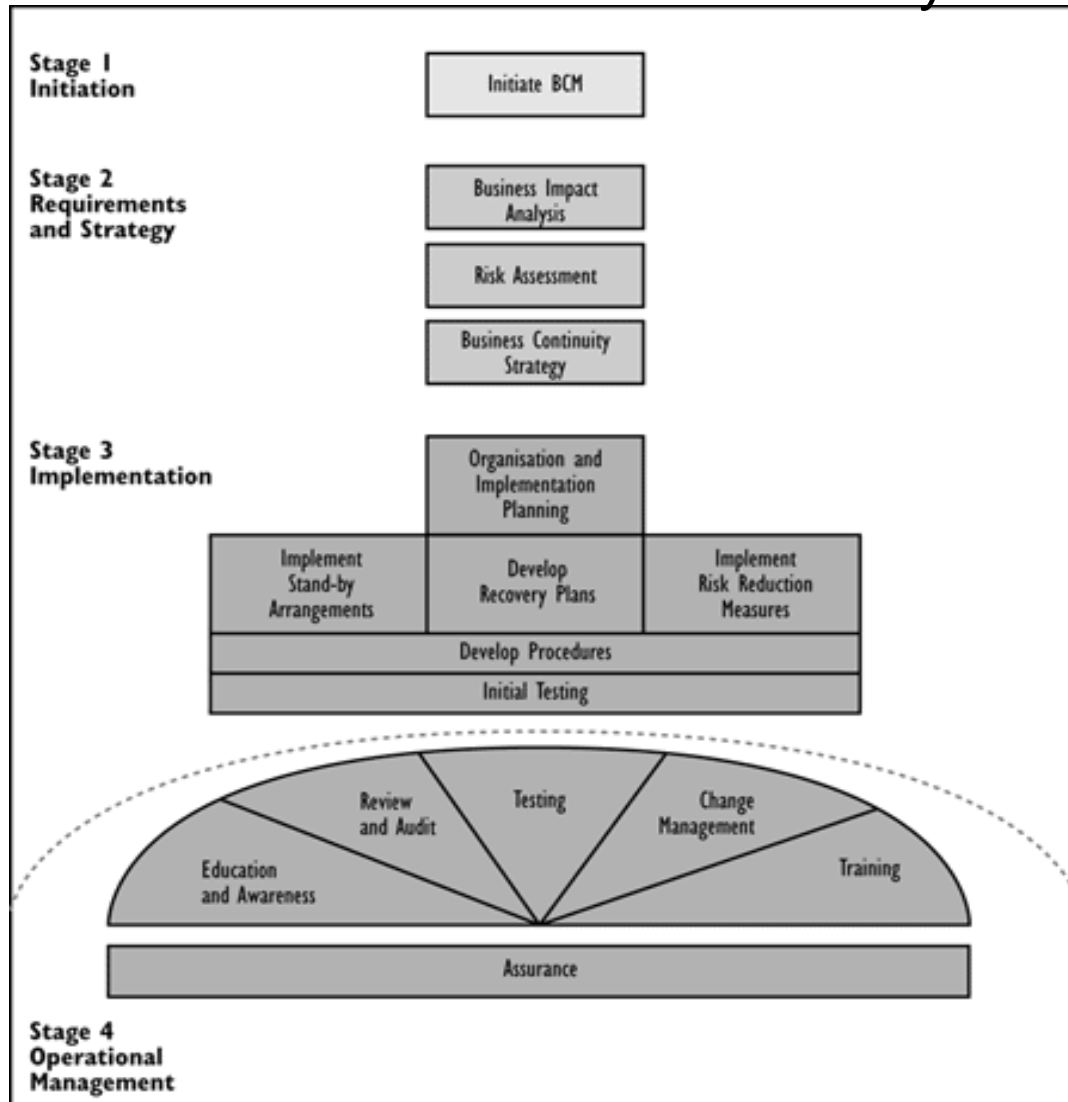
Stage 1
Initiation

Initiate BCM

Stage 2
Requirements and Strategy

Business Impact Analysis

Risk Assessment

Business Continuity Strategy

Stage 3
Implementation

Organisation and Implementation Planning

Implement Stand-by Arrangements

Develop Recovery Plans

Implement Risk Reduction Measures

Develop Procedures

Initial Testing

Education and Awareness

Review and Audit

Testing

Change Management

Training

Assurance

Stage 4
Operational Management